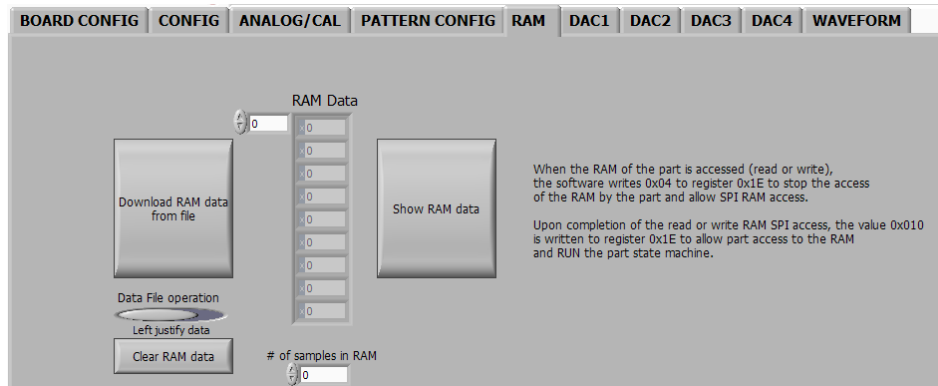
BOARD CONFIG | CONFIG | ANALOG/CAL | PATTERN CONFIG | RAM | DAC1 | DAC2 | DAC3 | DAC4 | WAVEFORM

RAM Data

0

x0
x0
x0
x0
x0
x0
x0
x0
x0
x0

Download RAM data from file

Show RAM data

When the RAM of the part is accessed (read or write), the software writes 0x04 to register 0x1E to stop the access of the RAM by the part and allow SPI RAM access.

Upon completion of the read or write RAM SPI access, the value 0x010 is written to register 0x1E to allow part access to the RAM and RUN the part state machine.

Data File operation

Left justify data

Clear RAM data

# of samples in RAM

0